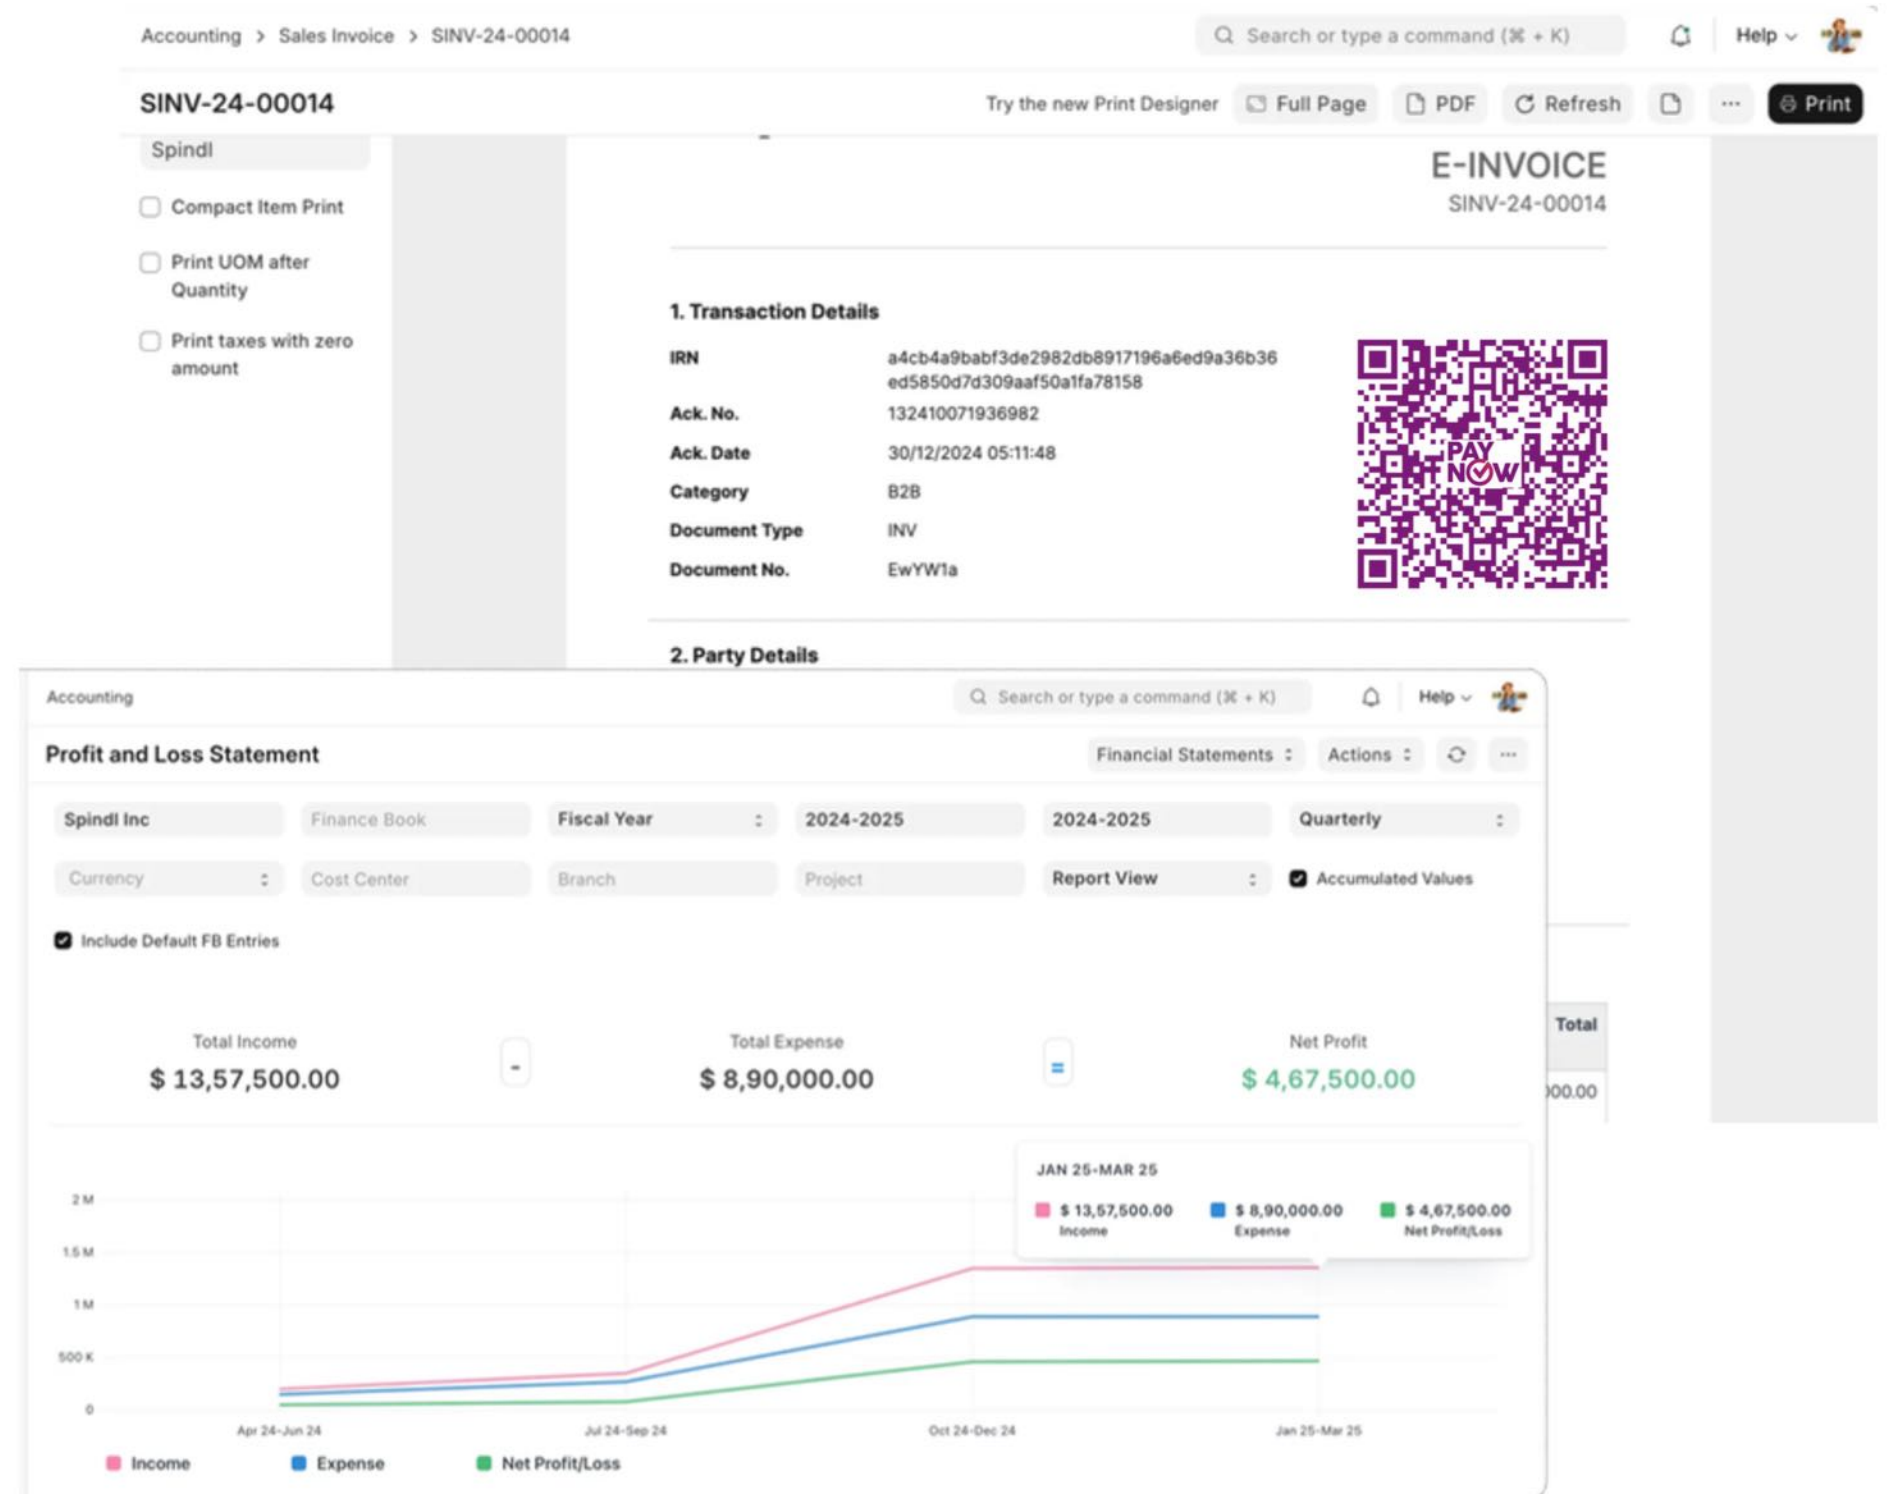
Accounting > Sales Invoice > SINV-24-00014

Search or type a command (⌘ + K)

Help

SINV-24-00014

Try the new Print Designer

Full Page

PDF

Refresh

···

Print

Spindl

Compact Item Print

Print UOM after Quantity

Print taxes with zero amount

E-INVOICE

SINV-24-00014

1. Transaction Details

| IRN | a4cb4a9babf3de2982db8917196a6ed9a36b36ed5850d7d309aaf50a1fa78158 |
|---|---|
| Ack. No. | 132410071936982 |
| Ack. Date | 30/12/2024 05:11:48 |
| Category | B2B |
| Document Type | INV |
| Document No. | EwYW1a |

PAY NOW

2. Party Details

Total

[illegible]00.00

Accounting

Search or type a command (⌘ + K)

Help

Profit and Loss Statement

Financial Statements

Actions

···

Spindl Inc

Finance Book

Fiscal Year

2024-2025

2024-2025

Quarterly

Currency

Cost Center

Branch

Project

Report View

Accumulated Values

Include Default FB Entries

Total Income
$ 13,57,500.00

-

Total Expense
$ 8,90,000.00

=

Net Profit
$ 4,67,500.00

JAN 25-MAR 25

$ 13,57,500.00 Income

$ 8,90,000.00 Expense

$ 4,67,500.00 Net Profit/Loss

2 M

1.5 M

1 M

500 K

0

Apr 24-Jun 24

Jul 24-Sep 24

Oct 24-Dec 24

Jan 25-Mar 25

Income

Expense

Net Profit/Loss